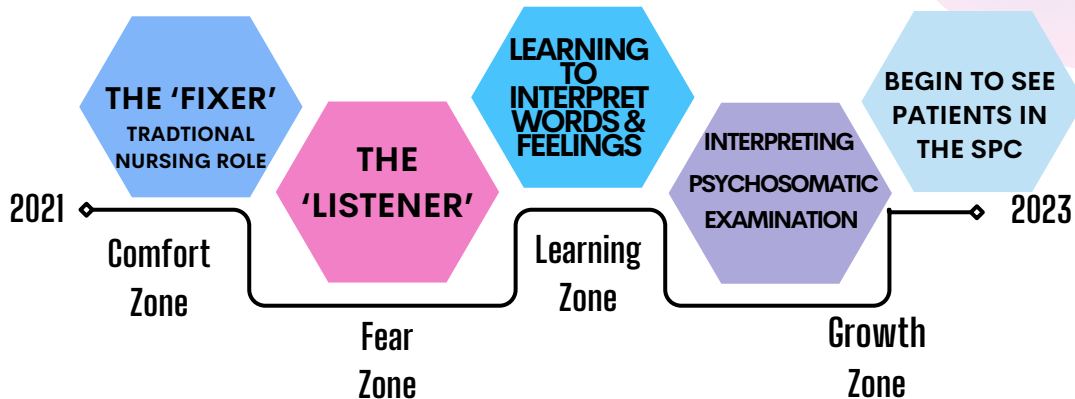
THE 'FIXER'
TRADTIONAL NURSING ROLE

THE 'LISTENER'

LEARNING TO INTERPRET WORDS & FEELINGS

INTERPRETING PSYCHOSOMATIC EXAMINATION

BEGIN TO SEE PATIENTS IN THE SPC

2021

Comfort Zone

Fear Zone

Learning Zone

Growth Zone

2023